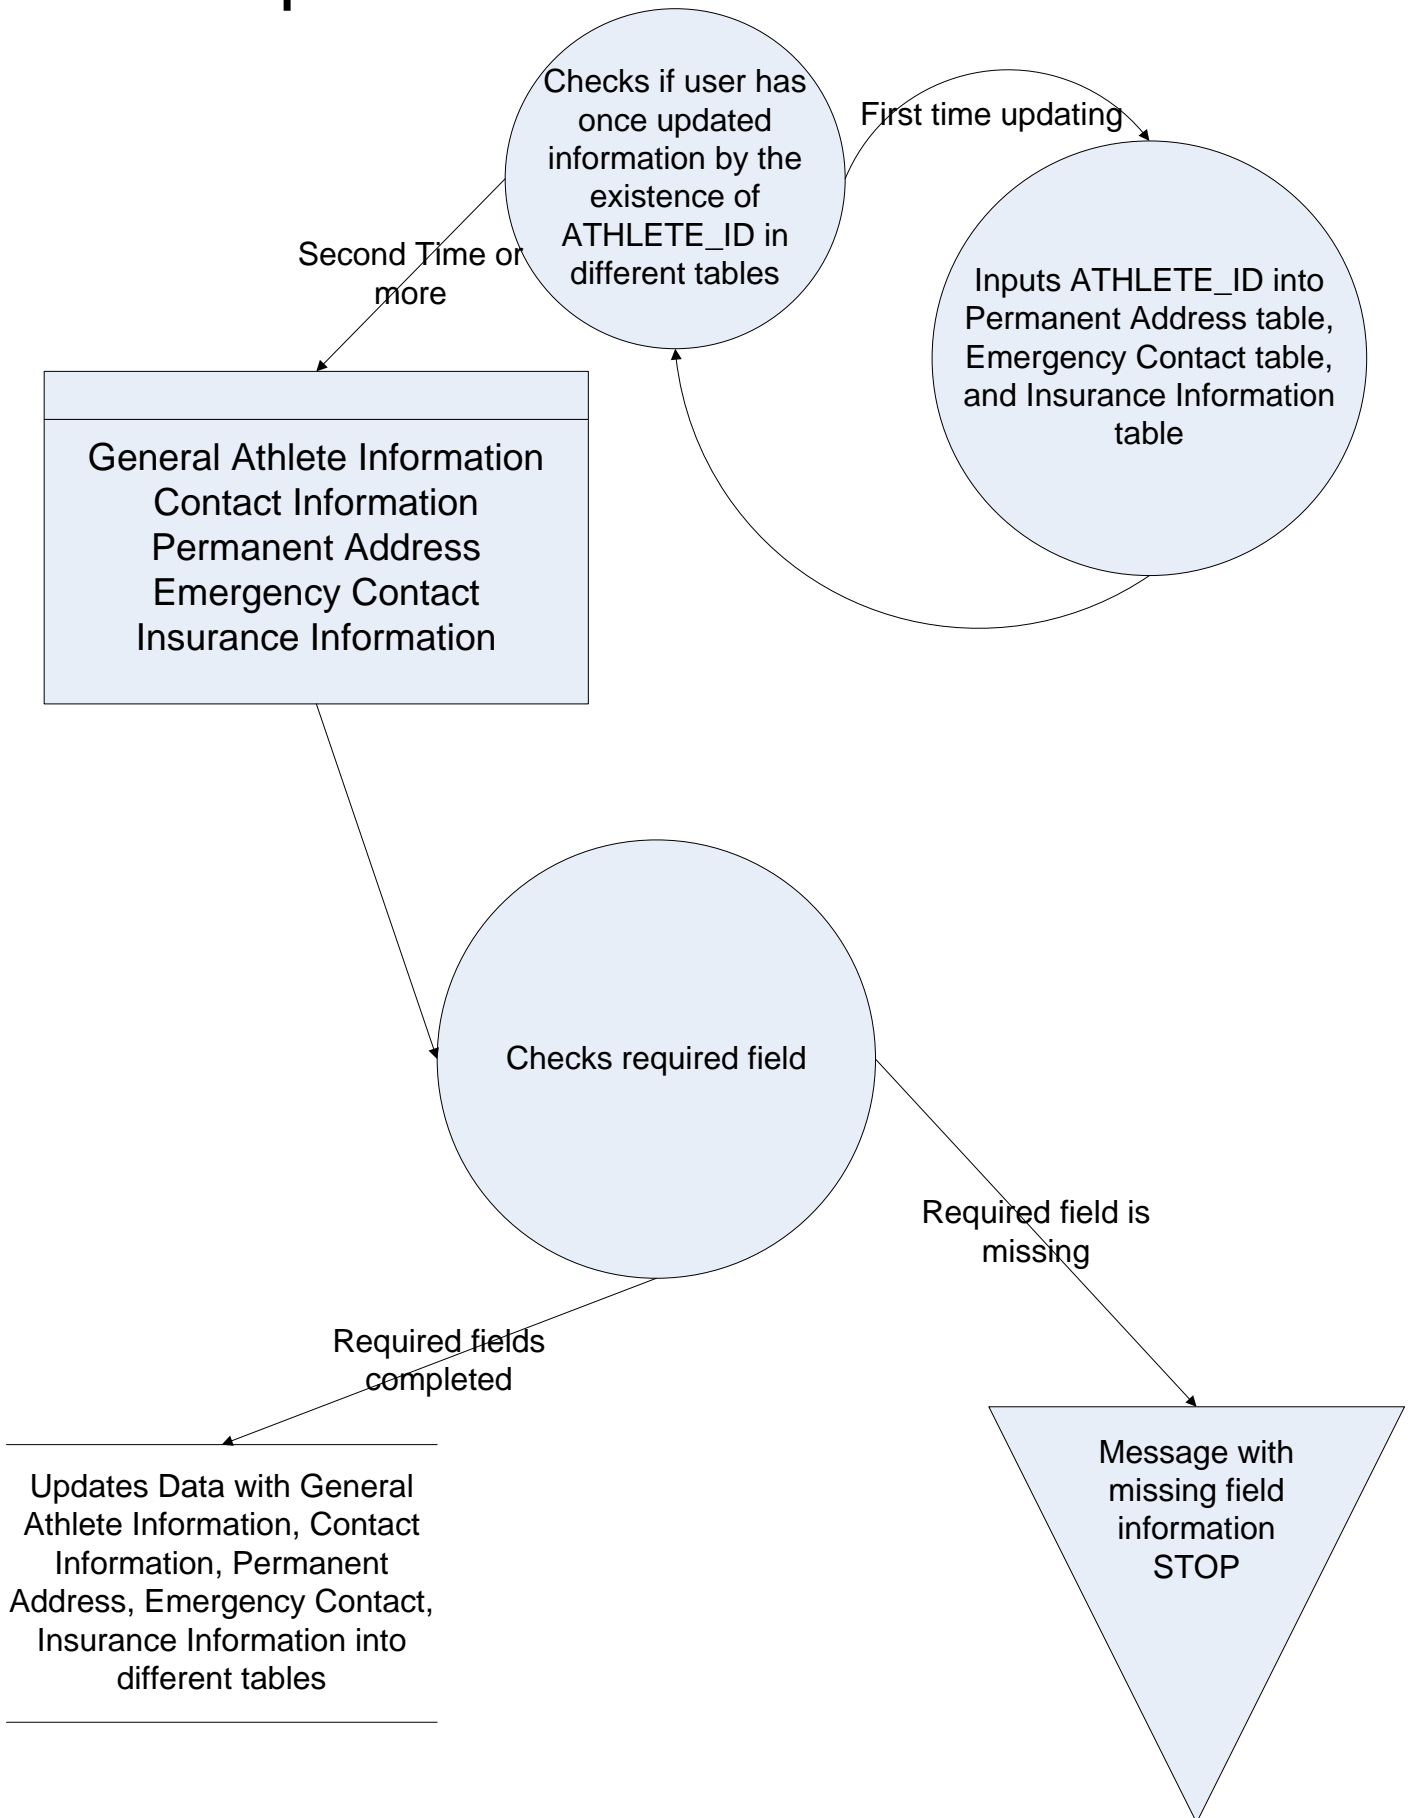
Checks if user has once updated information by the existence of ATHLETE_ID in different tables

First time updating

Inputs ATHLETE_ID into Permanent Address table, Emergency Contact table, and Insurance Information table

Second Time or more

General Athlete Information
Contact Information
Permanent Address
Emergency Contact
Insurance Information

Checks required field

Required field is missing

Required fields completed

Updates Data with General Athlete Information, Contact Information, Permanent Address, Emergency Contact, Insurance Information into different tables

Message with missing field information STOP